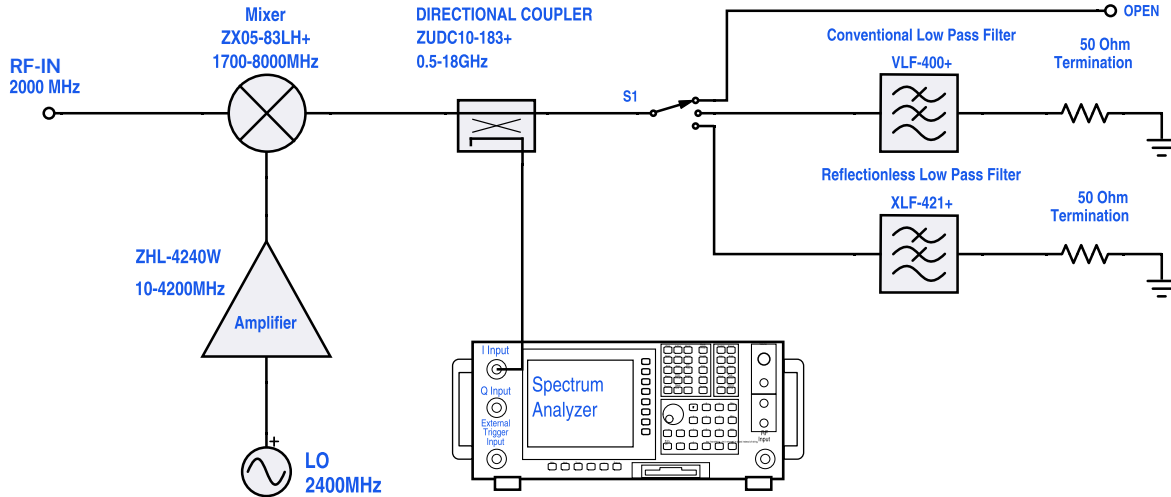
Mixer
ZX05-83LH+
1700-8000MHz

DIRECTIONAL COUPLER
ZUDC10-183+
0.5-18GHz

OPEN

Conventional Low Pass Filter
VLF-400+

50 Ohm
Termination

RF-IN
2000 MHz

S1

Reflectionless Low Pass Filter
XLF-421+

50 Ohm
Termination

ZHL-4240W
10-4200MHz

Amplifier

I Input
Q Input
External Trigger Input

Spectrum
Analyzer

RF Input

+

LO
2400MHz